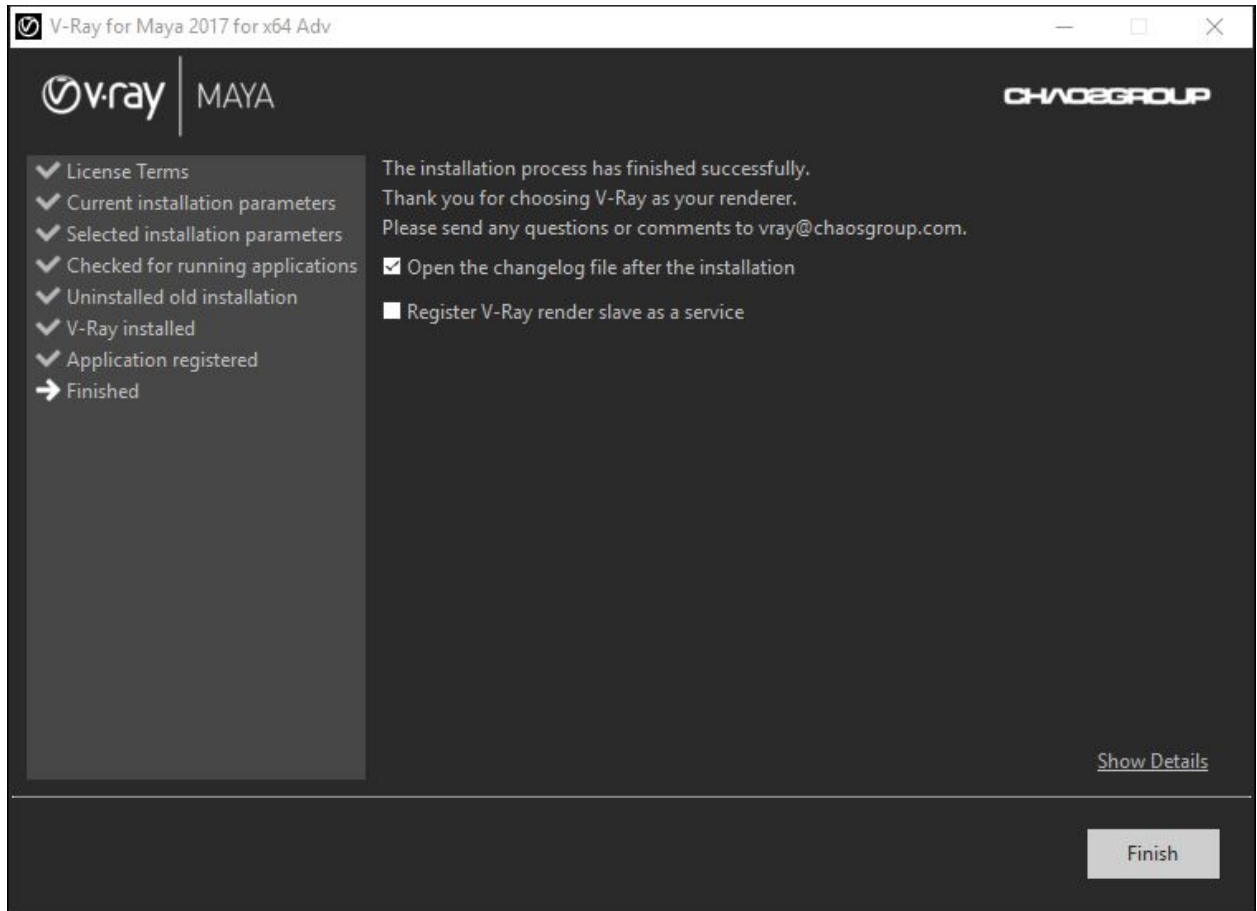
V-Ray for Maya 2017 for x64 Adv

v·ray | MAYA

CHAOSGROUP

License Terms
Current installation parameters
Selected installation parameters
Checked for running applications
Uninstalled old installation
V-Ray installed
Application registered
Finished

The installation process has finished successfully.
Thank you for choosing V-Ray as your renderer.
Please send any questions or comments to vray@chaosgroup.com.

Open the changelog file after the installation

Register V-Ray render slave as a service

Show Details

Finish